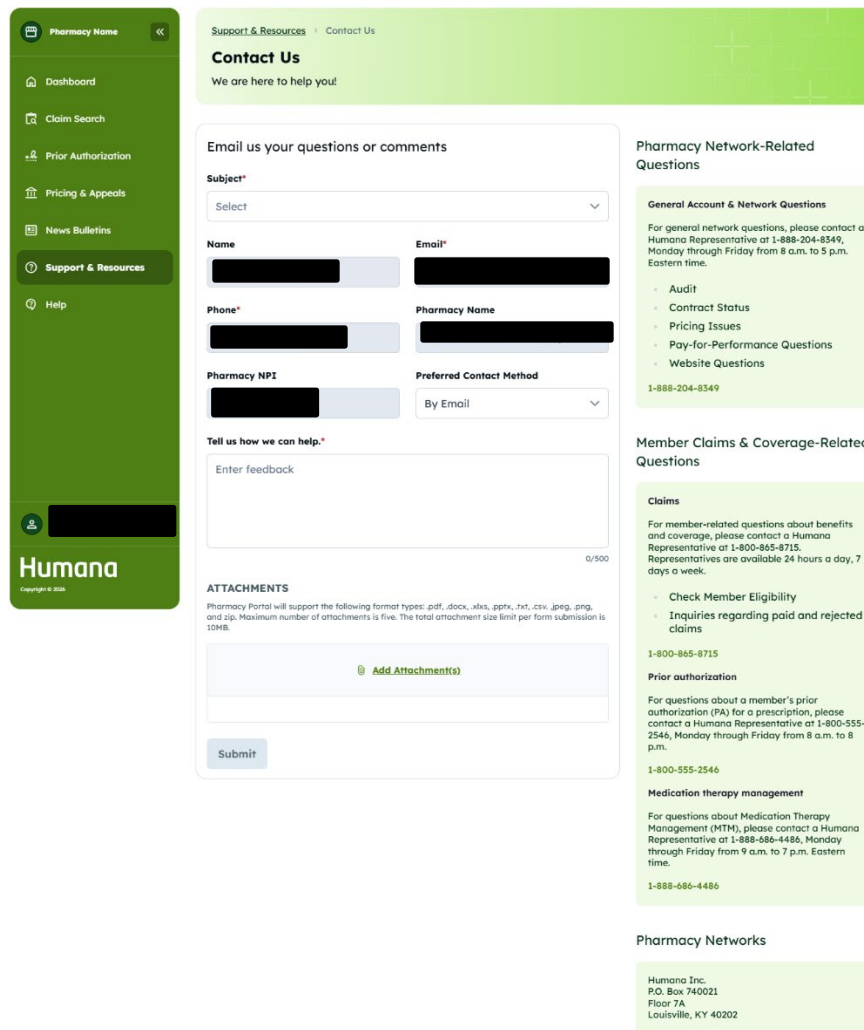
Pharmacy Name

Dashboard

Claim Search

Prior Authorization

Pricing & Appeals

News Bulletins

Support & Resources

Help

Humana

Copyright © 2026

Support & Resources › Contact Us

Contact Us

We are here to help you!

Email us your questions or comments

Subject*

Select

Name

Email*

Phone*

Pharmacy Name

Pharmacy NPI

Preferred Contact Method

By Email

Tell us how we can help.*

Enter feedback

0/500

ATTACHMENTS

Pharmacy Portal will support the following format types: .pdf, .docx, .xlsx, .pptx, .txt, .csv, .jpeg, .png, and zip. Maximum number of attachments is five. The total attachment size limit per form submission is 10MB.

Add Attachment(s)

Submit

Pharmacy Network-Related Questions

General Account & Network Questions

For general network questions, please contact a Humana Representative at 1-888-204-8349, Monday through Friday from 8 a.m. to 5 p.m. Eastern time.

- Audit
- Contract Status
- Pricing Issues
- Pay-for-Performance Questions
- Website Questions

1-888-204-8349

Member Claims & Coverage-Related Questions

Claims

For member-related questions about benefits and coverage, please contact a Humana Representative at 1-800-865-8715. Representatives are available 24 hours a day, 7 days a week.

- Check Member Eligibility
- Inquiries regarding paid and rejected claims

1-800-865-8715

Prior authorization

For questions about a member's prior authorization (PA) for a prescription, please contact a Humana Representative at 1-800-555-2546, Monday through Friday from 8 a.m. to 8 p.m.

1-800-555-2546

Medication therapy management

For questions about Medication Therapy Management (MTM), please contact a Humana Representative at 1-888-686-4486, Monday through Friday from 9 a.m. to 7 p.m. Eastern time.

1-888-686-4486

Pharmacy Networks

Humana Inc.
P.O. Box 740021
Floor 7A
Louisville, KY 40202